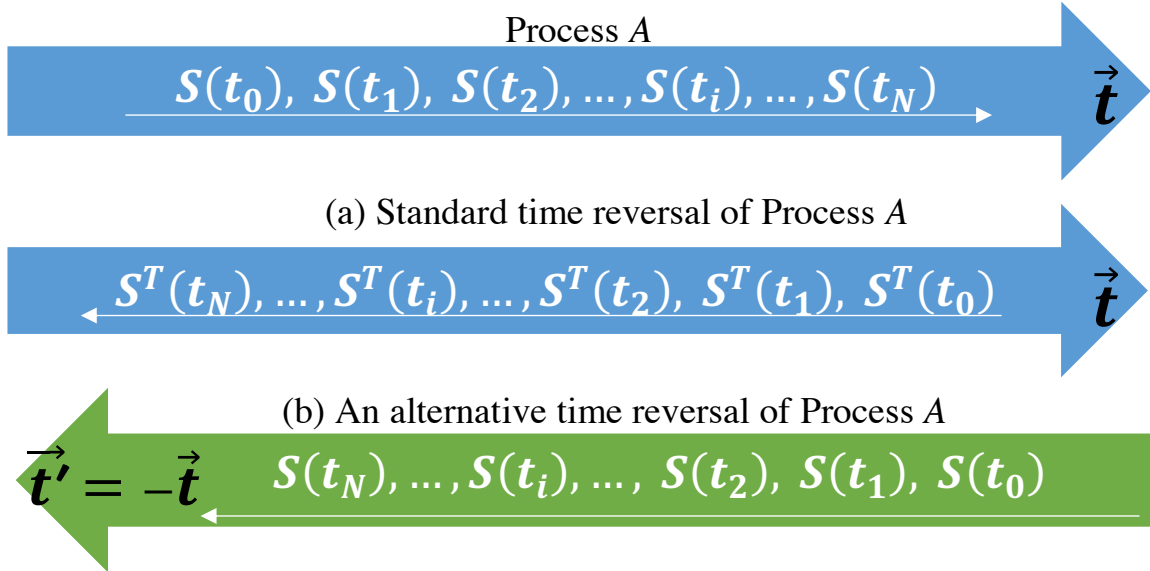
Process $A$

$S(t_0), S(t_1), S(t_2), \dots, S(t_i), \dots, S(t_N)$

$\vec{t}$

(a) Standard time reversal of Process $A$

$S^T(t_N), \dots, S^T(t_i), \dots, S^T(t_2), S^T(t_1), S^T(t_0)$

$\vec{t}$

(b) An alternative time reversal of Process $A$

$\vec{t'} = -\vec{t}$

$S(t_N), \dots, S(t_i), \dots, S(t_2), S(t_1), S(t_0)$